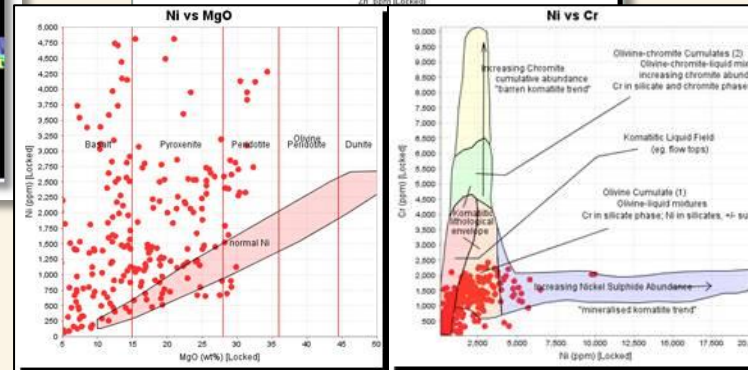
Zr (ppm) [Locked]

Ni vs MgO

5,000
4,750
4,500
4,250
4,000
3,750
3,500
3,250
3,000
2,750
2,500
2,250
2,000
1,750
1,500
1,250
1,000
750
500
250

Ni (ppm) [Locked]

Basalt
Pyroxenite
Peridotite
Olivine Peridotite
Dunite
normal Ni

5 10 15 20 25 30 35 40 45 50
MgO (wt%) [Locked]

Ni vs Cr

10,000
9,500
9,000
8,500
8,000
7,500
7,000
6,500
6,000
5,500
5,000
4,500
4,000
3,500
3,000
2,500
2,000
1,500
1,000
500

Cr (ppm) [Locked]

Increasing Chromite cumulative abundance "barren komatiite trend"

Olivine-chromite Cumulates (2)
Olivine-chromite-liquid mi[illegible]
increasing chromite abund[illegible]
Cr in silicate and chromite phase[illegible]

Komatiitic Liquid Field
(eg. flow tops)

Olivine Cumulate (1)
Olivine-liquid mixtures
Cr in silicate phase; Ni in silicates, +/- su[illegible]

Komatiitic lithological envelope

Increasing Nickel Sulphide Abundance

"mineralised komatiite trend"

2,500 5,000 7,500 10,000 12,500 15,000 17,500 20,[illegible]
Ni (ppm) [Locked]